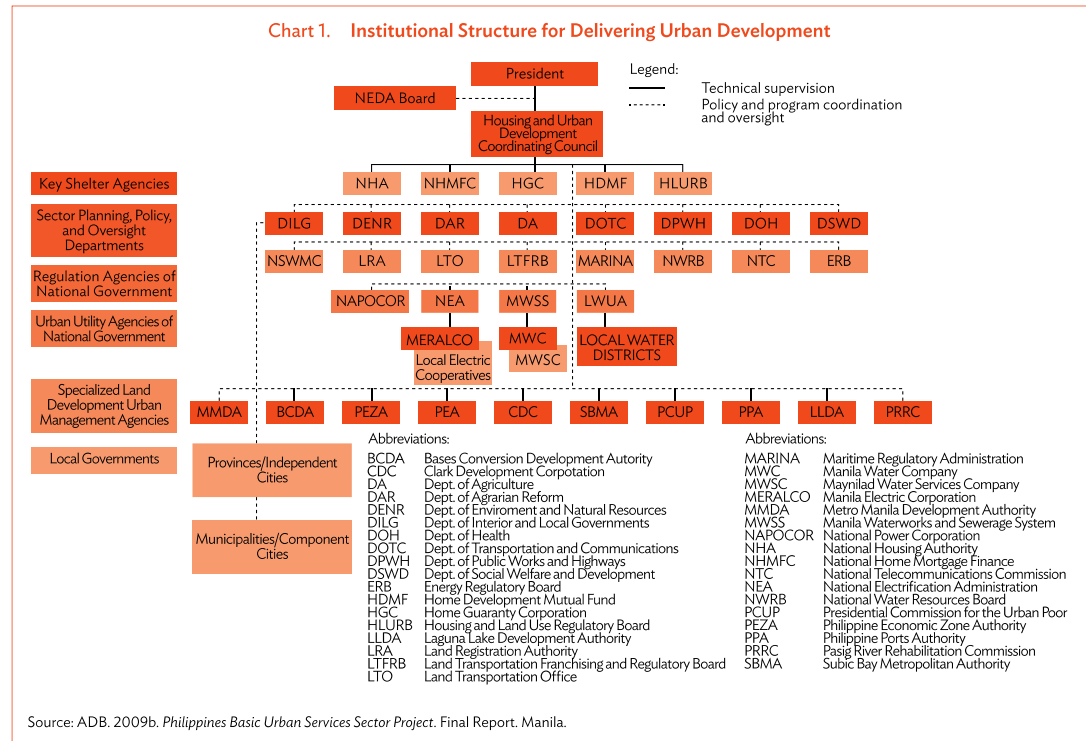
Chart 1. Institutional Structure for Delivering Urban Development

Legend:
Technical supervision
Policy and program coordination and oversight

President
NEDA Board
Housing and Urban Development Coordinating Council

Key Shelter Agencies
Sector Planning, Policy, and Oversight Departments
Regulation Agencies of National Government
Urban Utility Agencies of National Government
Specialized Land Development Urban Management Agencies
Local Governments

NHA
NHMFC
HGC
HDMF
HLURB

DILG
DENR
DAR
DA
DOTC
DPWH
DOH
DSWD

NSWMC
LRA
LTO
LTFRB
MARINA
NWRB
NTC
ERB

NAPOCOR
NEA
MWSS
LWUA

MERALCO
MWC
LOCAL WATER DISTRICTS
Local Electric Cooperatives
MWSC

MMDA
BCDA
PEZA
PEA
CDC
SBMA
PCUP
PPA
LLDA
PRRC

Provinces/Independent Cities
Municipalities/Component Cities

Abbreviations:
BCDA Bases Conversion Development Autority
CDC Clark Development Corpotation
DA Dept. of Agriculture
DAR Dept. of Agrarian Reform
DENR Dept. of Enviroment and Natural Resources
DILG Dept. of Interior and Local Governments
DOH Dept. of Health
DOTC Dept. of Transportation and Communications
DPWH Dept. of Public Works and Highways
DSWD Dept. of Social Welfare and Development
ERB Energy Regulatory Board
HDMF Home Development Mutual Fund
HGC Home Guaranty Corporation
HLURB Housing and Land Use Regulatory Board
LLDA Laguna Lake Development Authority
LRA Land Registration Authority
LTFRB Land Transportation Franchising and Regulatory Board
LTO Land Transportation Office

Abbreviations:
MARINA Maritime Regulatory Administration
MWC Manila Water Company
MWSC Maynilad Water Services Company
MERALCO Manila Electric Corporation
MMDA Metro Manila Development Authority
MWSS Manila Waterworks and Sewerage System
NAPOCOR National Power Corporation
NHA National Housing Authority
NHMFC National Home Mortgage Finance
NTC National Telecommunications Commission
NEA National Electrification Administration
NWRB National Water Resources Board
PCUP Presidential Commission for the Urban Poor
PEZA Philippine Economic Zone Authority
PPA Philippine Ports Authority
PRRC Pasig River Rehabilitation Commission
SBMA Subic Bay Metropolitan Authority

Source: ADB. 2009b. Philippines Basic Urban Services Sector Project. Final Report. Manila.